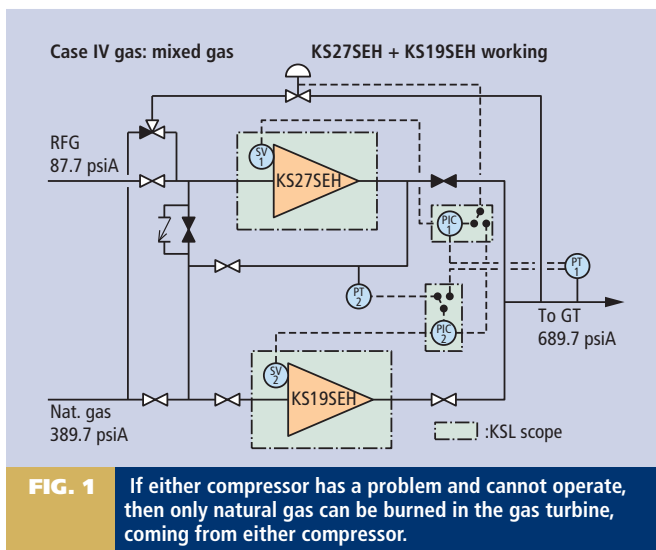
Case IV gas: mixed gas

KS27SEH + KS19SEH working

RFG
87.7 psiA

SV
1

KS27SEH

PIC
1

PT
1

PT
2

PIC
2

To GT
689.7 psiA

SV
2

KS19SEH

Nat. gas
389.7 psiA

:KSL scope

FIG. 1 If either compressor has a problem and cannot operate, then only natural gas can be burned in the gas turbine, coming from either compressor.